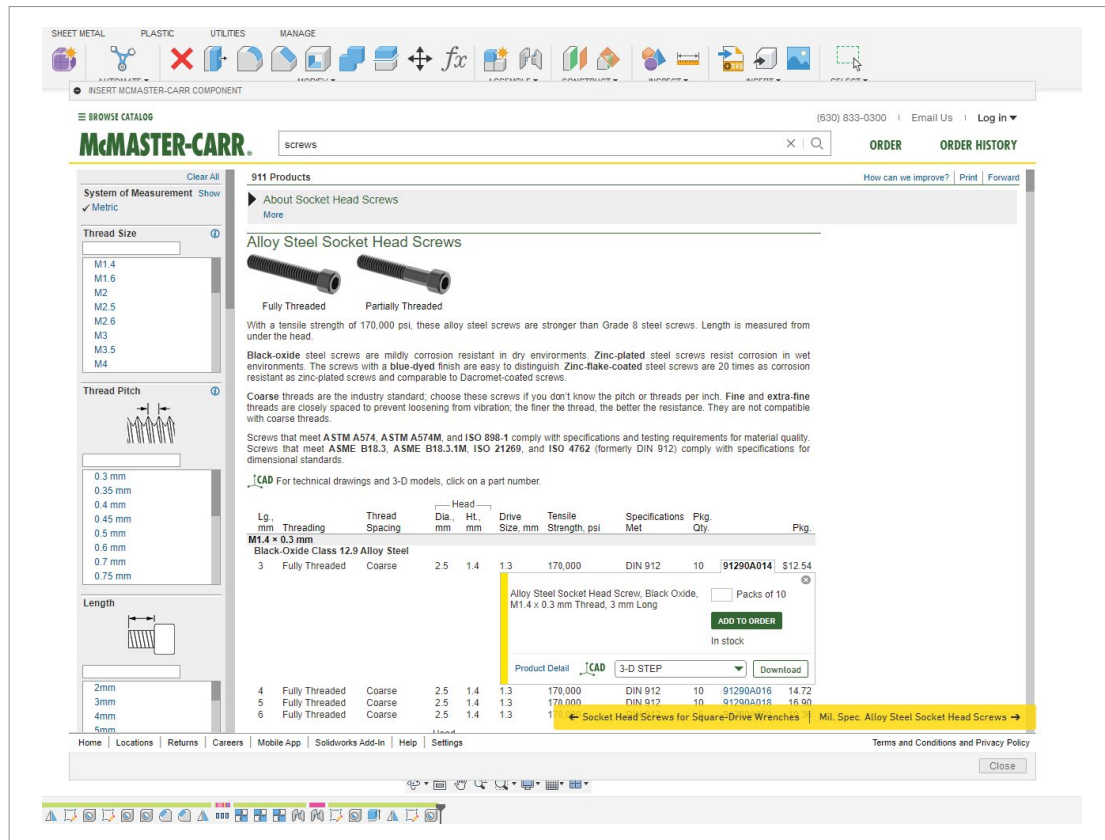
SHEET METAL PLASTIC UTILITIES MANAGE

AUTOMATE ▾ MODIFY ▾ ASSEMBLE ▾ CONSTRUCT ▾ INSPECT ▾ INSERT ▾ SELECT ▾

INSERT MCMASTER-CARR COMPONENT

☰ BROWSE CATALOG

(630) 833-0300 | Email Us | Log in ▾

McMASTER-CARR.

screws

ORDER ORDER HISTORY

Clear All

System of Measurement Show
✓ Metric

Thread Size

M1.4
M1.6
M2
M2.5
M2.6
M3
M3.5
M4

Thread Pitch

0.3 mm
0.35 mm
0.4 mm
0.45 mm
0.5 mm
0.6 mm
0.7 mm
0.75 mm

Length

2mm
3mm
4mm
5mm

911 Products

How can we improve? | Print | Forward

About Socket Head Screws
More

Alloy Steel Socket Head Screws

Fully Threaded Partially Threaded

With a tensile strength of 170,000 psi, these alloy steel screws are stronger than Grade 8 steel screws. Length is measured from under the head.

Black-oxide steel screws are mildly corrosion resistant in dry environments. Zinc-plated steel screws resist corrosion in wet environments. The screws with a blue-dyed finish are easy to distinguish Zinc-flake-coated steel screws are 20 times as corrosion resistant as zinc-plated screws and comparable to Dacromet-coated screws.

Coarse threads are the industry standard; choose these screws if you don't know the pitch or threads per inch. Fine and extra-fine threads are closely spaced to prevent loosening from vibration; the finer the thread, the better the resistance. They are not compatible with coarse threads.

Screws that meet ASTM A574, ASTM A574M, and ISO 898-1 comply with specifications and testing requirements for material quality. Screws that meet ASME B18.3, ASME B18.3.1M, ISO 21269, and ISO 4762 (formerly DIN 912) comply with specifications for dimensional standards.

CAD For technical drawings and 3-D models, click on a part number.

| Lg., mm | Threading | Thread Spacing | Head Dia., mm | Head Ht., mm | Drive Size, mm | Tensile Strength, psi | Specifications Met | Pkg. Qty. | | Pkg. |
|---|---|---|---|---|---|---|---|---|---|---|
| M1.4 × 0.3 mm | | | | | | | | | | |
| Black-Oxide Class 12.9 Alloy Steel | | | | | | | | | | |
| 3 | Fully Threaded | Coarse | 2.5 | 1.4 | 1.3 | 170,000 | DIN 912 | 10 | 91290A014 | $12.54 |
| 4 | Fully Threaded | Coarse | 2.5 | 1.4 | 1.3 | 170,000 | DIN 912 | 10 | 91290A016 | 14.72 |
| 5 | Fully Threaded | Coarse | 2.5 | 1.4 | 1.3 | 170,000 | DIN 912 | 10 | 91290A018 | 16.90 |
| 6 | Fully Threaded | Coarse | 2.5 | 1.4 | 1.3 | 1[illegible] | | | | |

Alloy Steel Socket Head Screw, Black Oxide, M1.4 x 0.3 mm Thread, 3 mm Long

Packs of 10

ADD TO ORDER

In stock

Product Detail CAD 3-D STEP Download

← Socket Head Screws for Square-Drive Wrenches | Mil. Spec. Alloy Steel Socket Head Screws →

Home | Locations | Returns | Careers | Mobile App | Solidworks Add-In | Help | Settings

Terms and Conditions and Privacy Policy

Close